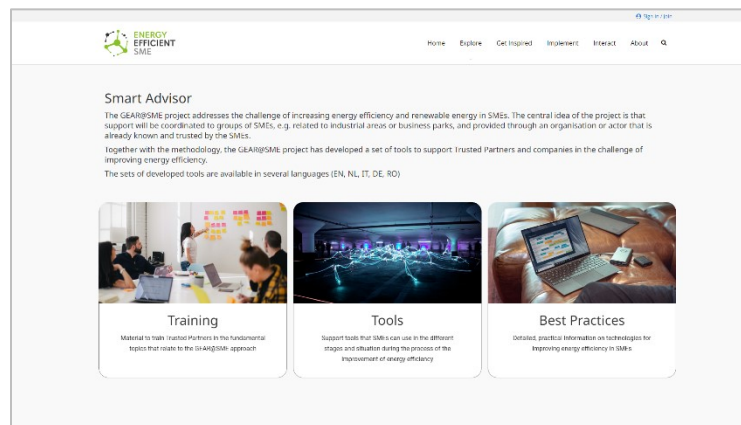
Sign in / Join

ENERGY EFFICIENT SME

Home Explore Get Inspired Implement Interact About

Smart Advisor

The GEAR@SME project addresses the challenge of increasing energy efficiency and renewable energy in SMEs. The central idea of the project is that support will be coordinated to groups of SMEs, e.g. related to industrial areas or business parks, and provided through an organisation or actor that is already known and trusted by the SMEs.

Together with the methodology, the GEAR@SME project has developed a set of tools to support Trusted Partners and companies in the challenge of improving energy efficiency.

The sets of developed tools are available in several languages (EN, NL, IT, DE, RO)

Training

Material to train Trusted Partners in the fundamental topics that relate to the GEAR@SME approach

Tools

Support tools that SMEs can use in the different stages and situation during the process of the improvement of energy efficiency

Best Practices

Detailed, practical information on technologies for improving energy efficiency in SMEs